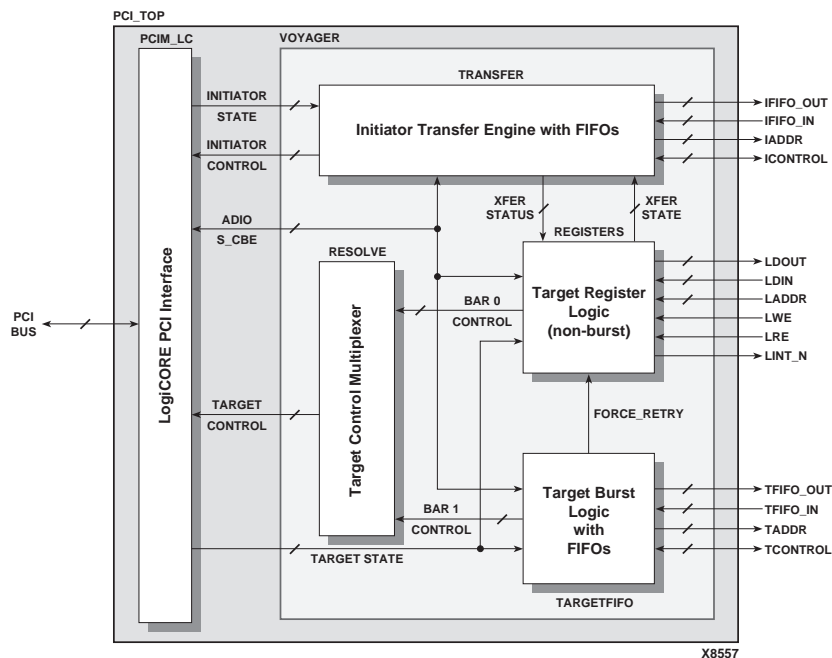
PCI_TOP

PCIM_LC

VOYAGER

TRANSFER

INITIATOR STATE

INITIATOR CONTROL

Initiator Transfer Engine with FIFOs

IFIFO_OUT
IFIFO_IN
IADDR
ICONTROL

XFER STATUS

XFER STATE

REGISTERS

ADIO
S_CBE

RESOLVE

LDOUT
LDIN
LADDR
LWE
LRE
LINT_N

Target Register Logic (non-burst)

BAR 0
CONTROL

PCI BUS

LogiCORE PCI Interface

Target Control Multiplexer

FORCE_RETRY

TARGET CONTROL

Target Burst Logic with FIFOs

TFIFO_OUT
TFIFO_IN
TADDR
TCONTROL

BAR 1
CONTROL

TARGET STATE

TARGETFIFO

X8557